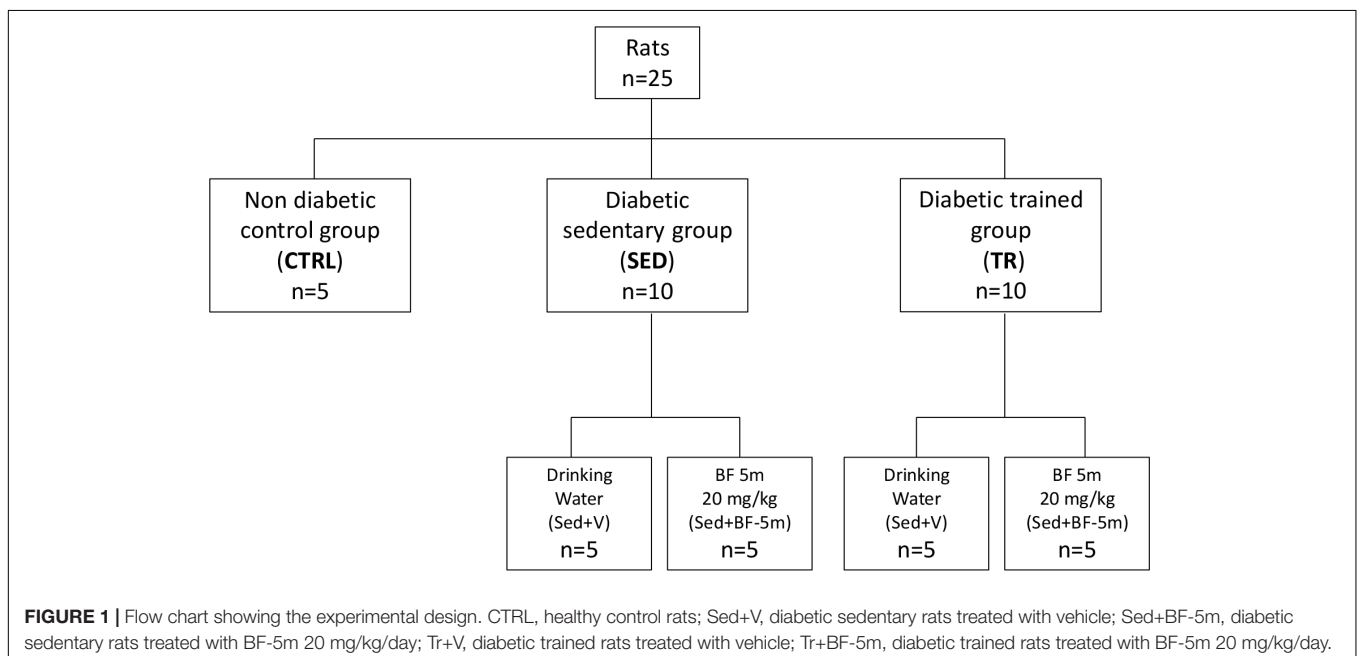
Rats
n=25

Non diabetic control group
(**CTRL**)
n=5

Diabetic sedentary group
(**SED**)
n=10

Diabetic trained group
(**TR**)
n=10

Drinking Water
(Sed+V)
n=5

BF 5m
20 mg/kg
(Sed+BF-5m)
n=5

Drinking Water
(Sed+V)
n=5

BF 5m
20 mg/kg
(Sed+BF-5m)
n=5

**FIGURE 1 |** Flow chart showing the experimental design. CTRL, healthy control rats; Sed+V, diabetic sedentary rats treated with vehicle; Sed+BF-5m, diabetic sedentary rats treated with BF-5m 20 mg/kg/day; Tr+V, diabetic trained rats treated with vehicle; Tr+BF-5m, diabetic trained rats treated with BF-5m 20 mg/kg/day.